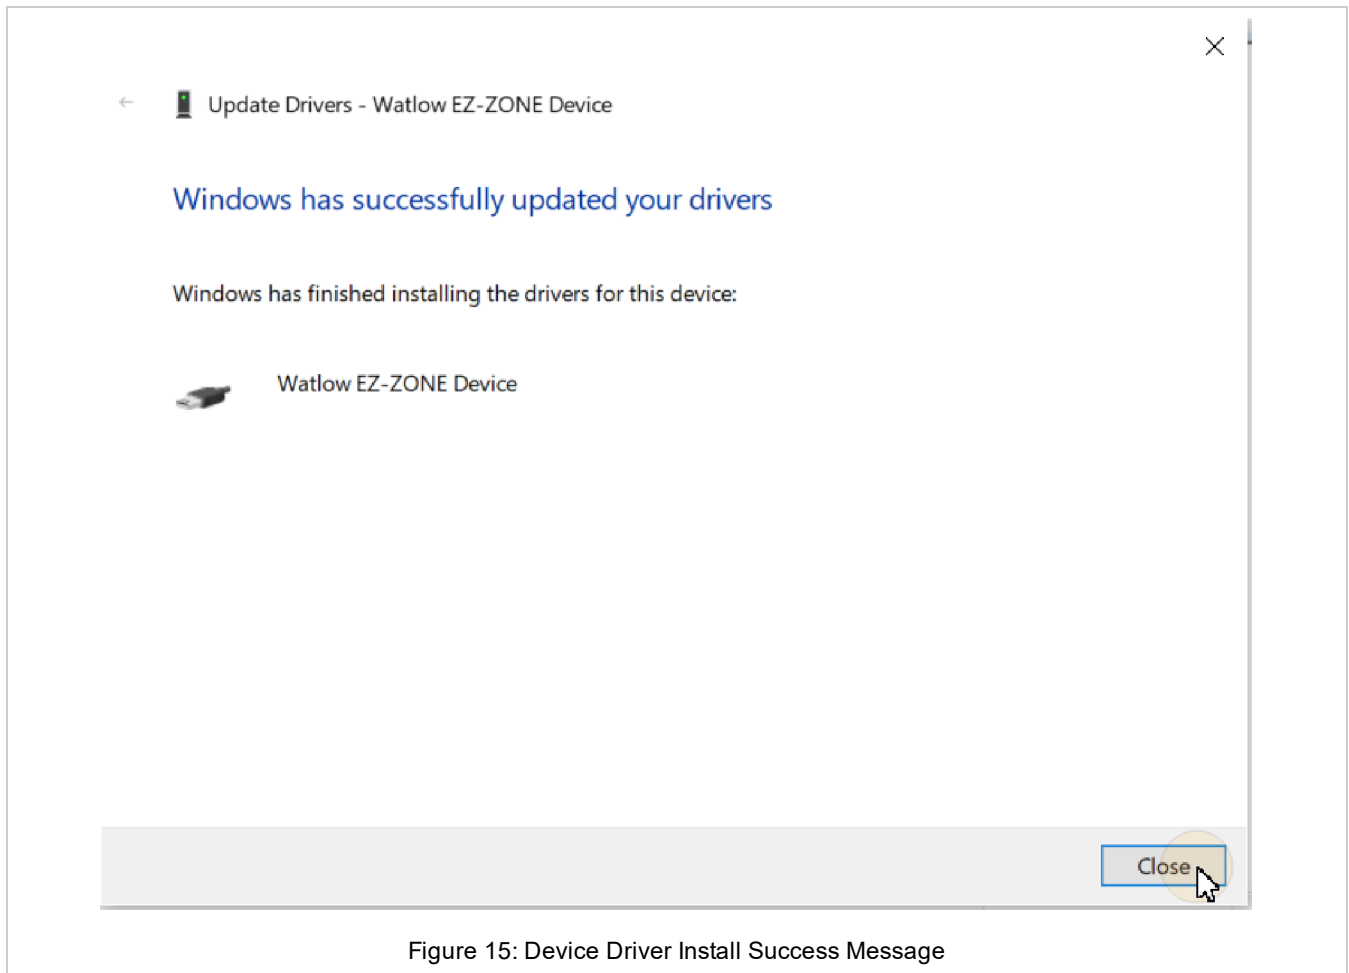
Update Drivers - Watlow EZ-ZONE Device

Windows has successfully updated your drivers

Windows has finished installing the drivers for this device:

Watlow EZ-ZONE Device

Close

Figure 15: Device Driver Install Success Message